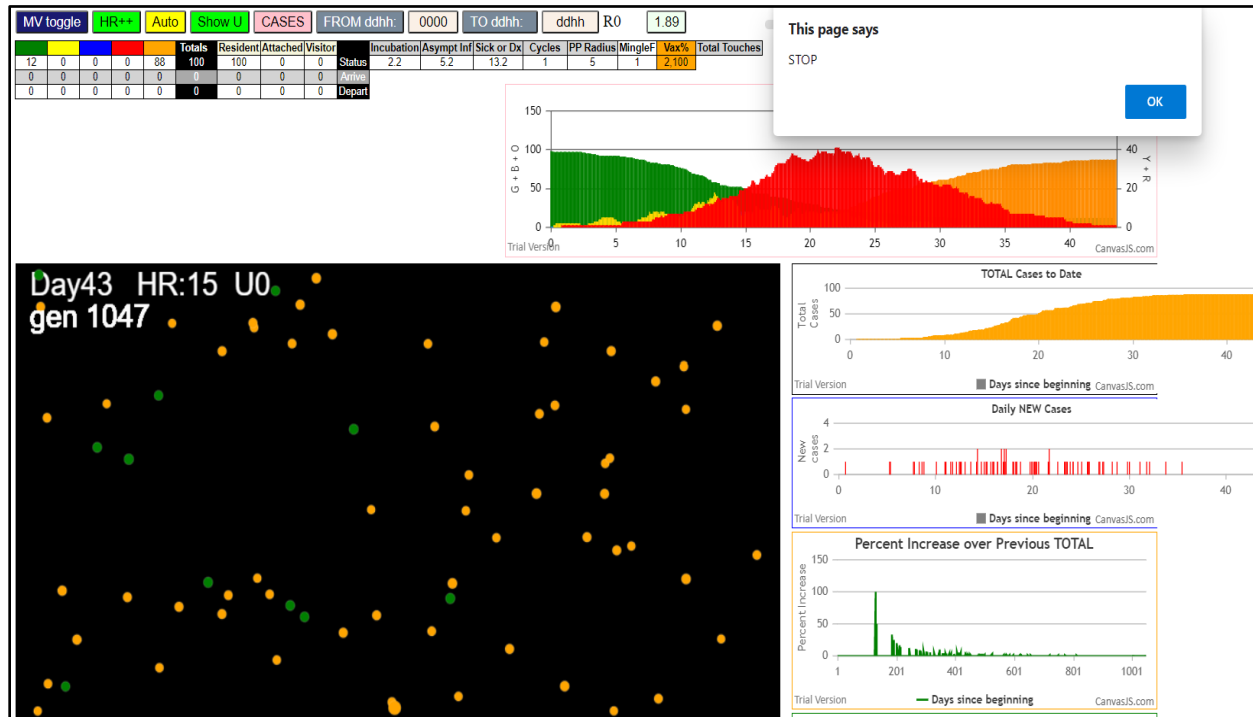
MV toggle HR++ Auto Show U CASES FROM ddhh: 0000 TO ddhh: ddhh R0 1.89

| | | | | | Totals | Resident | Attached | Visitor | | Incubation | Asympt Inf | Sick or Dx | Cycles | PP Radius | MingleF | Vax% | Total Touches |
|---|---|---|---|---|---|---|---|---|---|---|---|---|---|---|---|---|---|
| 12 | 0 | 0 | 0 | 88 | 100 | 100 | 0 | 0 | Status | 2.2 | 5.2 | 13.2 | 1 | 5 | 1 | 2.100 | |
| 0 | 0 | 0 | 0 | 0 | 0 | 0 | 0 | 0 | Arrive | | | | | | | | |
| 0 | 0 | 0 | 0 | 0 | 0 | 0 | 0 | 0 | Depart | | | | | | | | |

This page says
STOP
OK

150
100
50
0
G + B + O
40
20
0
Y + R
Trial Version 0 5 10 15 20 25 30 35 40 CanvasJS.com

Day43 HR:15 U0
gen 1047

TOTAL Cases to Date
100
50
0
Total Cases
0 10 20 30 40
Trial Version Days since beginning CanvasJS.com

Daily NEW Cases
4
2
0
New cases
0 10 20 30 40
Trial Version Days since beginning CanvasJS.com

Percent Increase over Previous TOTAL
150
100
50
0
Percent Increase
1 201 401 601 801 1001
Trial Version Days since beginning CanvasJS.com